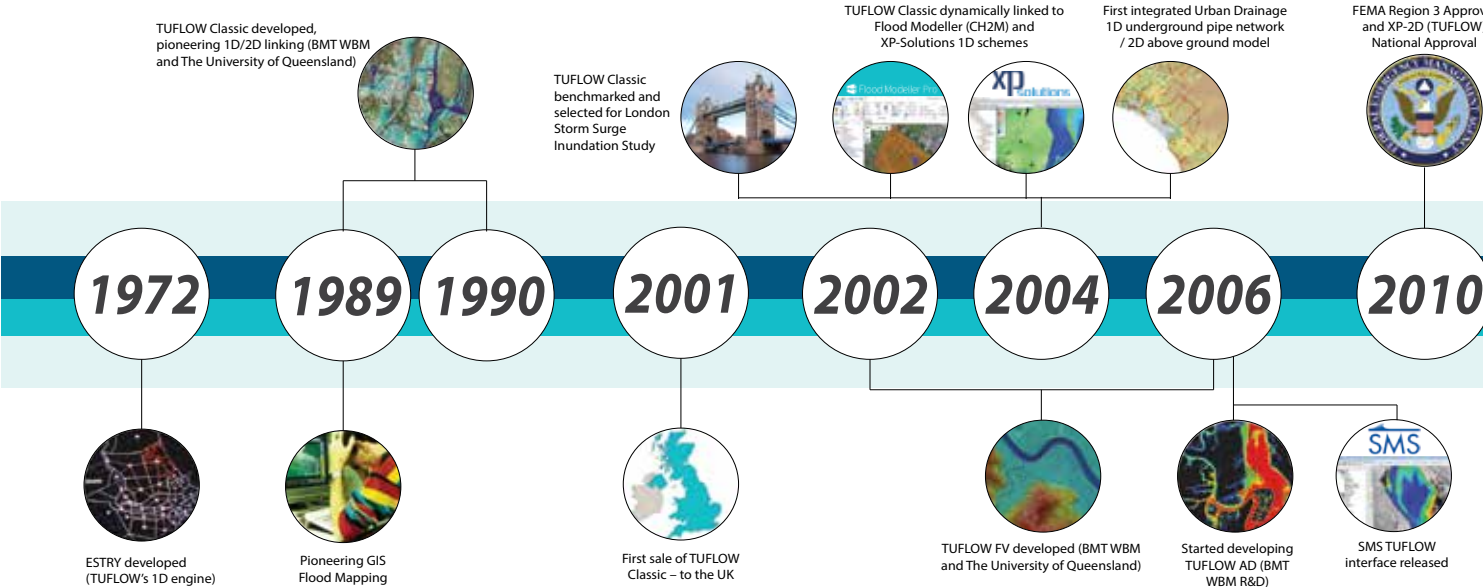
TUFLOW Classic developed, pioneering 1D/2D linking (BMT WBM and The University of Queensland)

TUFLOW Classic benchmarked and selected for London Storm Surge Inundation Study

TUFLOW Classic dynamically linked to Flood Modeller (CH2M) and XP-Solutions 1D schemes

First integrated Urban Drainage 1D underground pipe network / 2D above ground model

FEMA Region 3 Approv and XP-2D (TUFLOW National Approval

Flood Modeller Pro

XP Solutions

1972

1989

1990

2001

2002

2004

2006

2010

ESTRY developed (TUFLOW's 1D engine)

Pioneering GIS Flood Mapping

First sale of TUFLOW Classic – to the UK

TUFLOW FV developed (BMT WBM and The University of Queensland)

Started developing TUFLOW AD (BMT WBM R&D)

SMS

SMS TUFLOW interface released